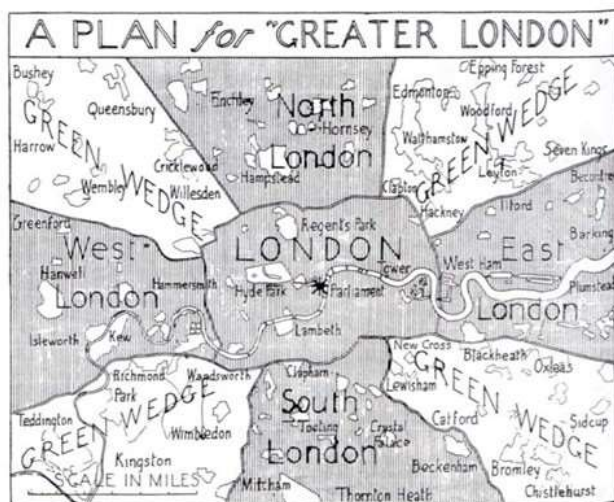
A PLAN for "GREATER LONDON"

Bushey
Queensbury
Harrow
GREEN WEDGE
Cricklewood
Wembley
Willesden
Finchley
North London
Hornsey
Hampstead
Edmonton
Epping Forest
Woodford
Walthamstow
GREEN WEDGE
Leyton
Seven Kings
Becontree
Clapton
Hackney
Ilford
Barking
Greenford
West London
Hanwell
Hammersmith
Regents Park
LONDON
Hyde Park
Parliament
Tower
West Ham
East London
Plumstead
Isleworth
Kew
Lambeth
New Cross
Blackheath
Oxleas
Richmond Park
Wandsworth
Clapham
Lewisham
GREEN WEDGE
Teddington
GREEN WEDGE
Wimbledon
South London
Tooting
Crystal Palace
Catford
Sidcup
Kingston
SCALE IN MILES
Mitcham
Thornton Heath
Beckenham
Bromley
Chistlehurst